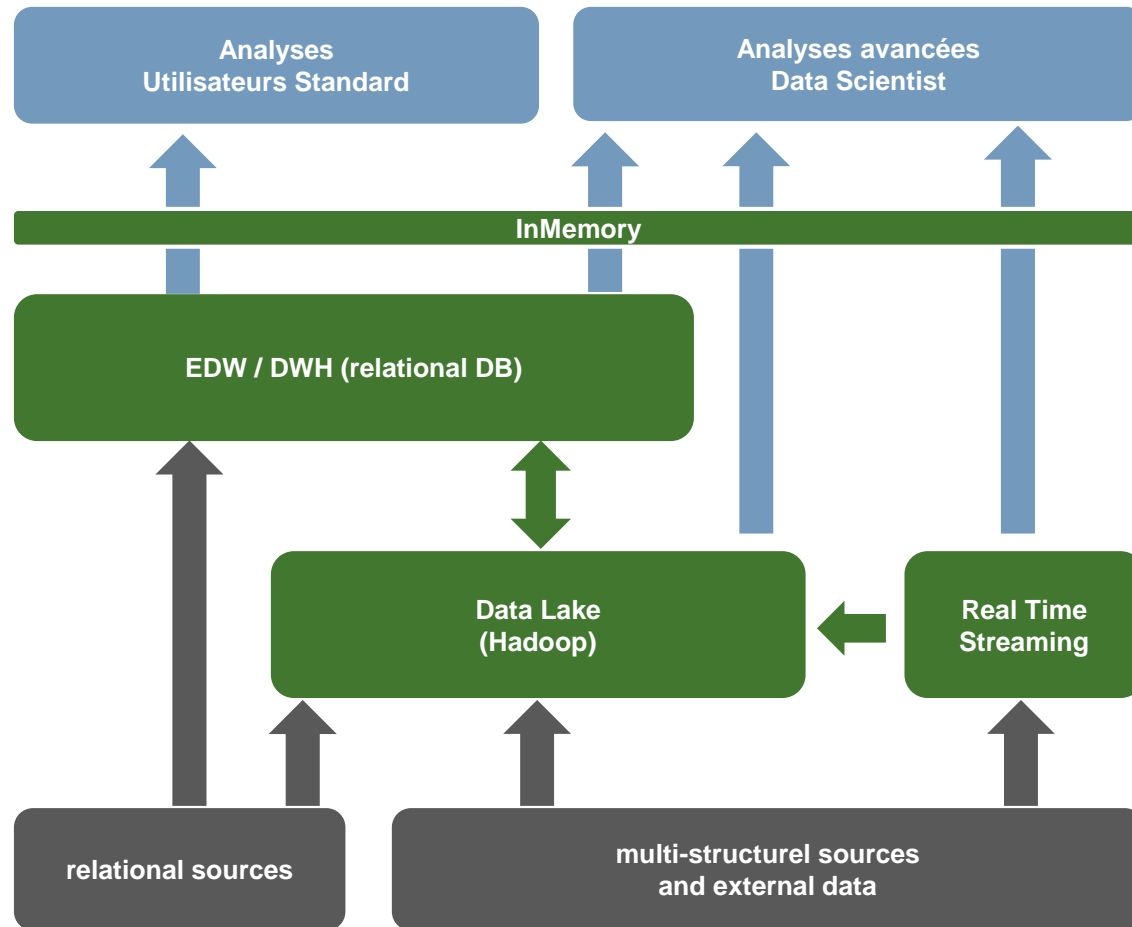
Analyses
Utilisateurs Standard

Analyses avancées
Data Scientist

InMemory

EDW / DWH (relational DB)

Data Lake
(Hadoop)

Real Time
Streaming

relational sources

multi-structurel sources
and external data